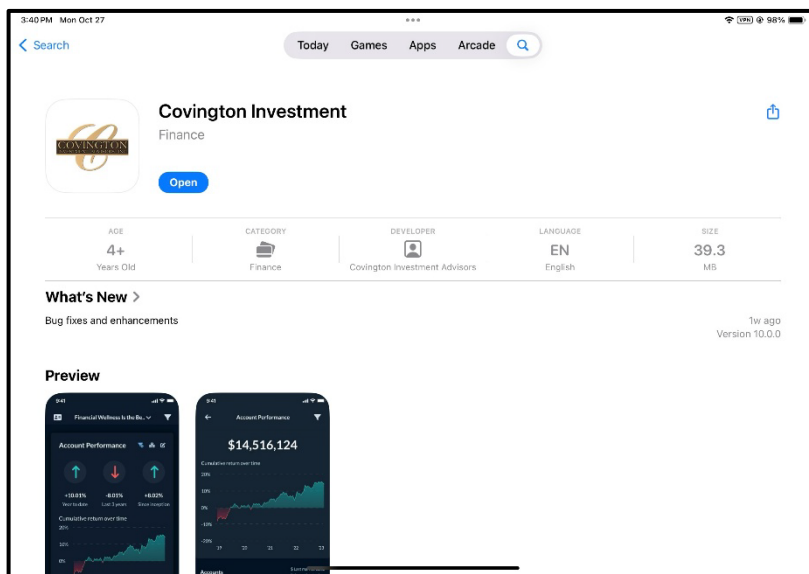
3:40 PM Mon Oct 27

VPN 98%

Search

Today Games Apps Arcade

Covington Investment

Finance

COVINGTON

Open

AGE
4+
Years Old

CATEGORY
Finance

DEVELOPER
Covington Investment Advisors

LANGUAGE
EN
English

SIZE
39.3
MB

What's New >

Bug fixes and enhancements

1w ago
Version 10.0.0

Preview

9:41

Financial Wellness is the Be...

Account Performance

+10.01%
Year to date

-8.01%
Last 3 years

+8.02%
Since inception

Cumulative return over time

20%

10%

0%

9:41

Account Performance

$14,516,124

Cumulative return over time

20%

10%

0%

-10%

-20%

Accounts